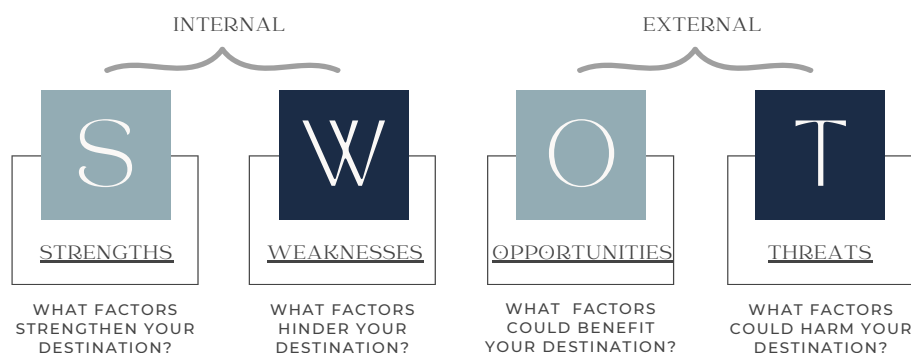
INTERNAL

EXTERNAL

S

STRENGTHS

WHAT FACTORS STRENGTHEN YOUR DESTINATION?

W

WEAKNESSES

WHAT FACTORS HINDER YOUR DESTINATION?

O

OPPORTUNITIES

WHAT FACTORS COULD BENEFIT YOUR DESTINATION?

T

THREATS

WHAT FACTORS COULD HARM YOUR DESTINATION?